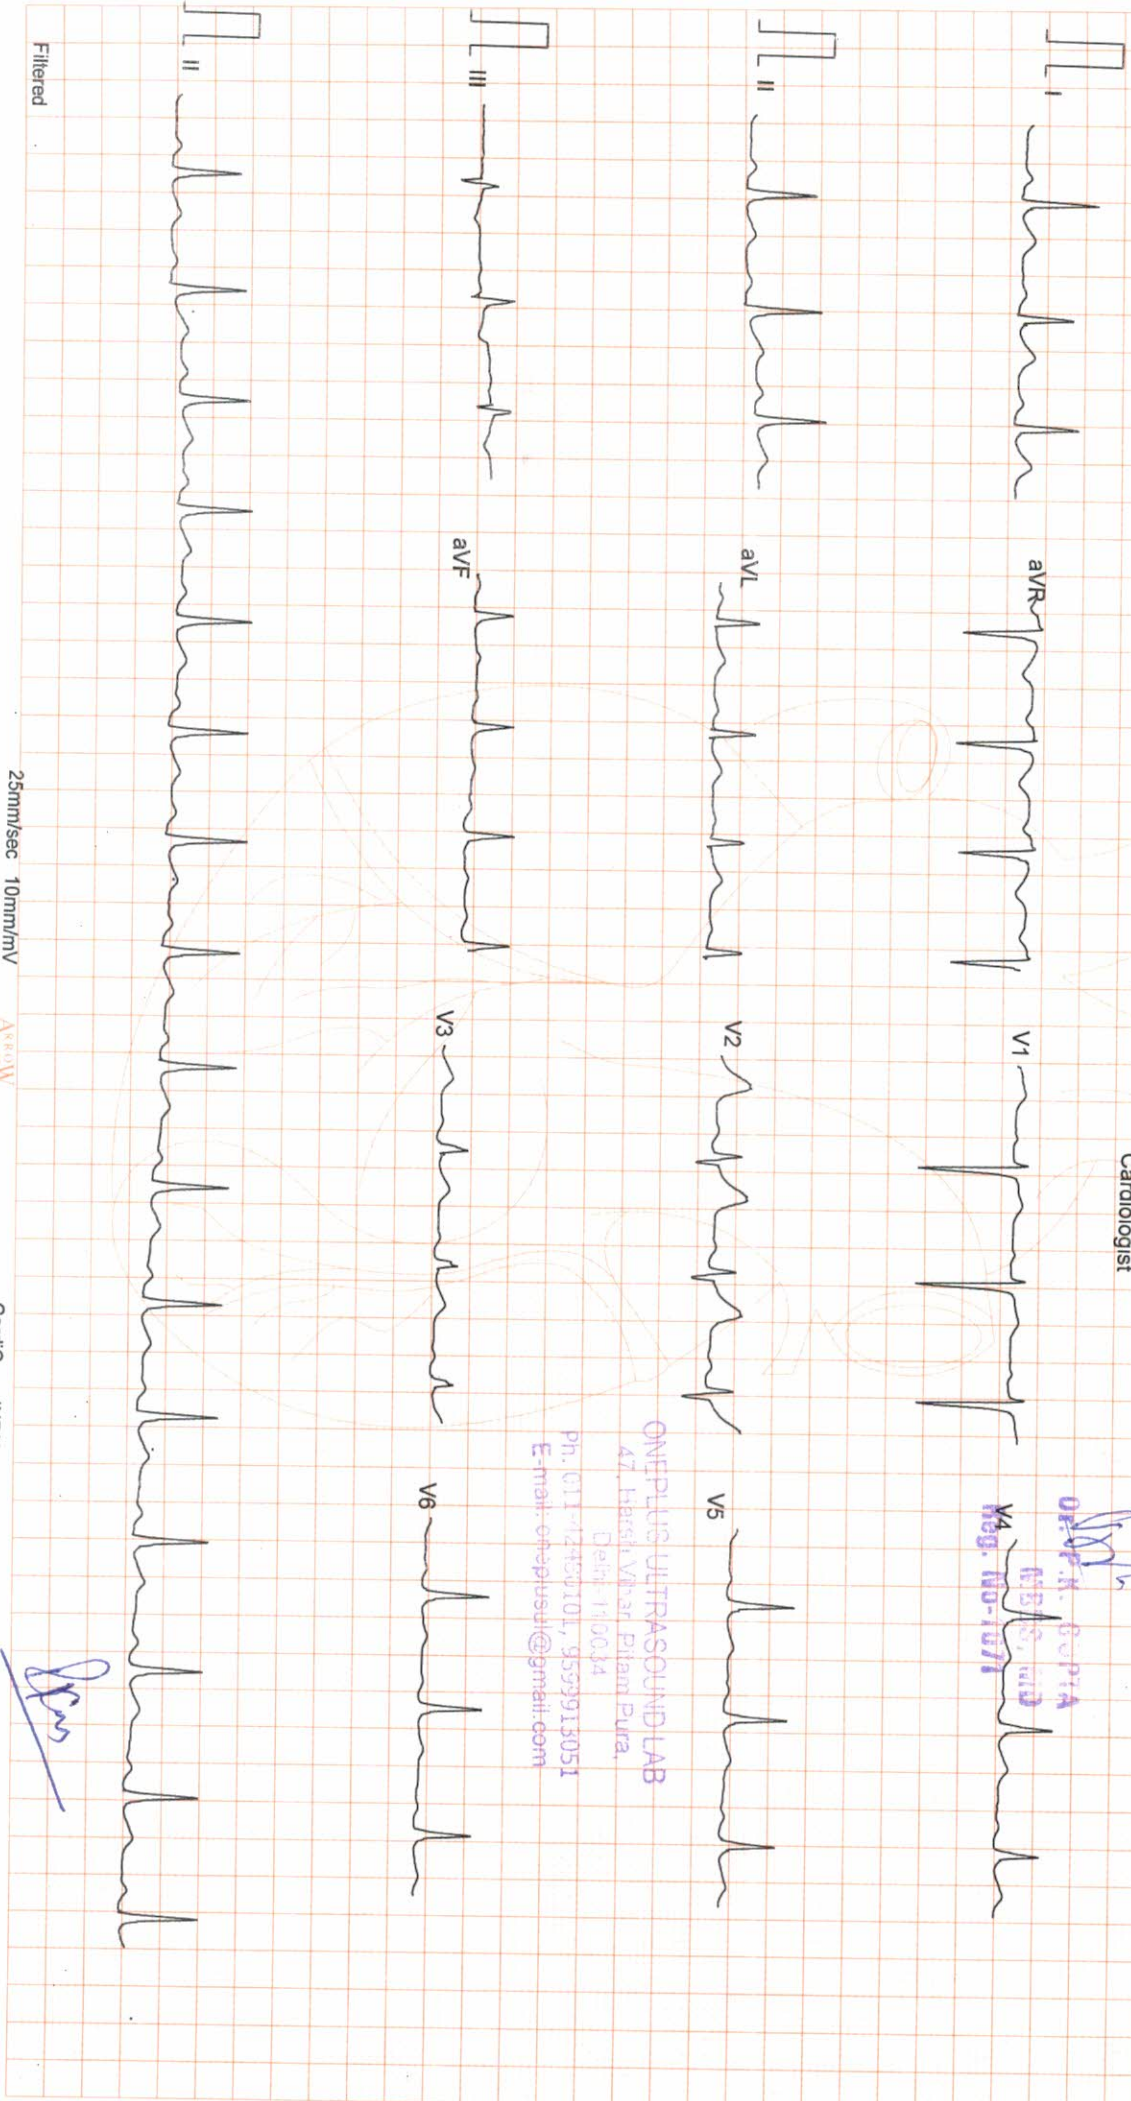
Cardiologist

I aVR V1 V4
II aVL V2 V5
III aVF V3 V6
II

DR. P.K. GUPTA
MBBS, MD
Reg. No-1077

ONEPLUS ULTRASOUND LAB
47, Harsh Vihar Pitam Pura,
Delhi-110034
Ph. 011-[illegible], 9599913051
E-mail: oneplusul@gmail.com

Filtered

25mm/sec 10mm/mV

ARROW